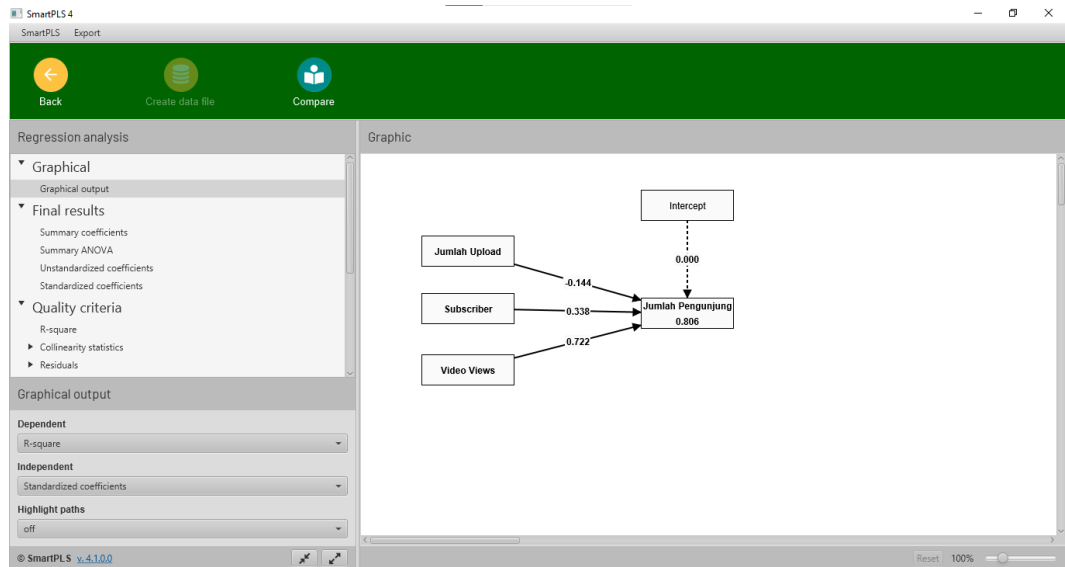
SmartPLS 4

SmartPLS Export

Back
Create data file
Compare

Regression analysis

Graphical
Graphical output
Final results
Summary coefficients
Summary ANOVA
Unstandardized coefficients
Standardized coefficients
Quality criteria
R-square
Collinearity statistics
Residuals

Graphical output

Dependent
R-square
Independent
Standardized coefficients
Highlight paths
off

© SmartPLS v. 4.1.0.0

Graphic

Intercept
0.000
Jumlah Upload
-0.144
Subscriber
0.338
Jumlah Pengunjung
0.806
0.722
Video Views

Reset 100%